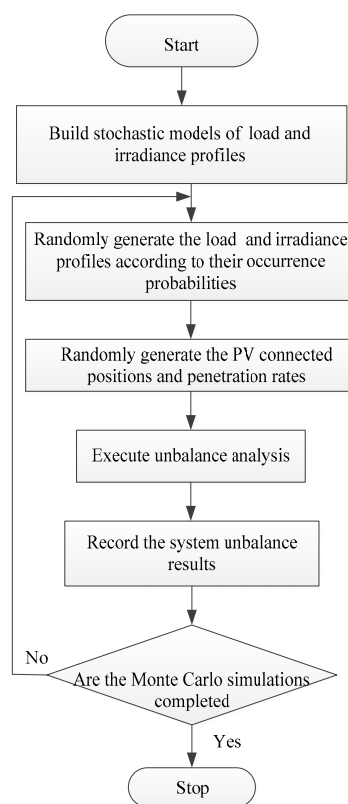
Start

Build stochastic models of load and irradiance profiles

Randomly generate the load and irradiance profiles according to their occurrence probabilities

Randomly generate the PV connected positions and penetration rates

Execute unbalance analysis

Record the system unbalance results

No

Are the Monte Carlo simulations completed

Yes

Stop